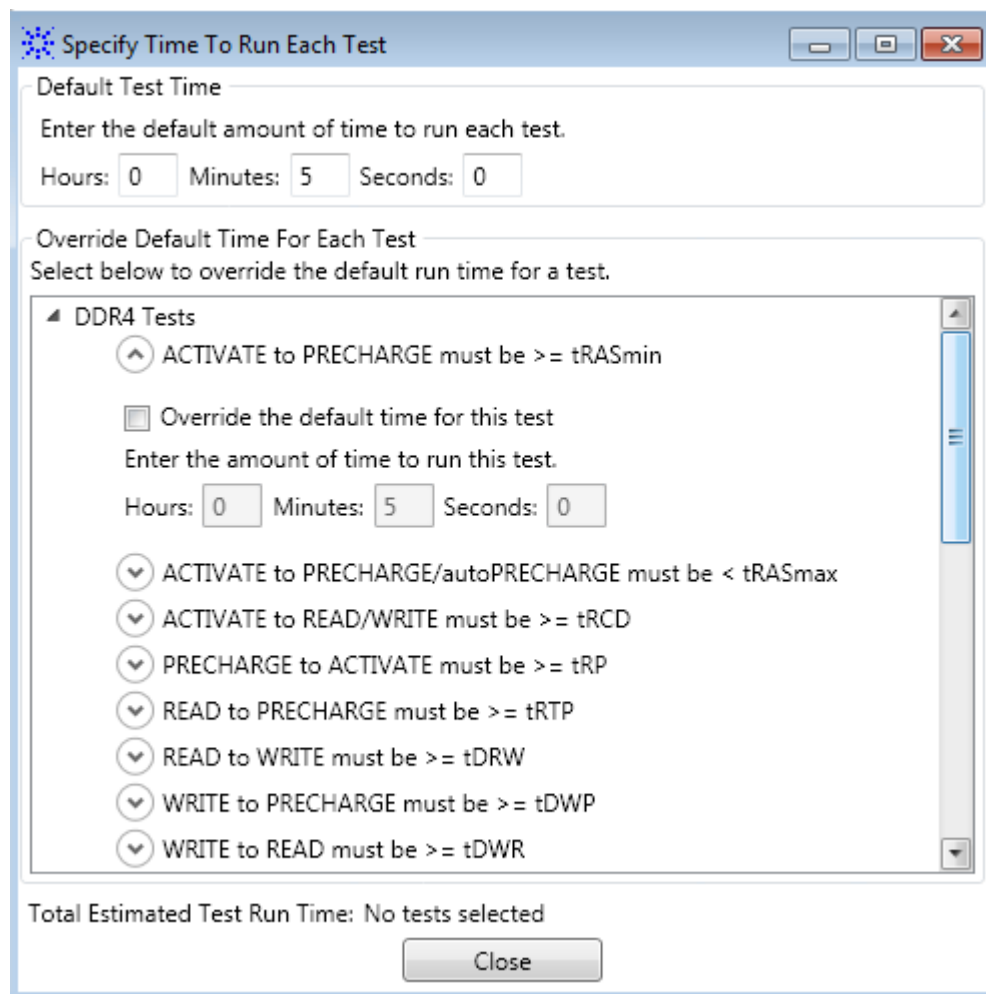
Specify Time To Run Each Test

Default Test Time

Enter the default amount of time to run each test.

Hours: 0 Minutes: 5 Seconds: 0

Override Default Time For Each Test

Select below to override the default run time for a test.

DDR4 Tests

ACTIVATE to PRECHARGE must be >= tRASmin

Override the default time for this test

Enter the amount of time to run this test.

Hours: 0 Minutes: 5 Seconds: 0

ACTIVATE to PRECHARGE/autoPRECHARGE must be < tRASmax

ACTIVATE to READ/WRITE must be >= tRCD

PRECHARGE to ACTIVATE must be >= tRP

READ to PRECHARGE must be >= tRTP

READ to WRITE must be >= tDRW

WRITE to PRECHARGE must be >= tDWP

WRITE to READ must be >= tDWR

Total Estimated Test Run Time: No tests selected

Close